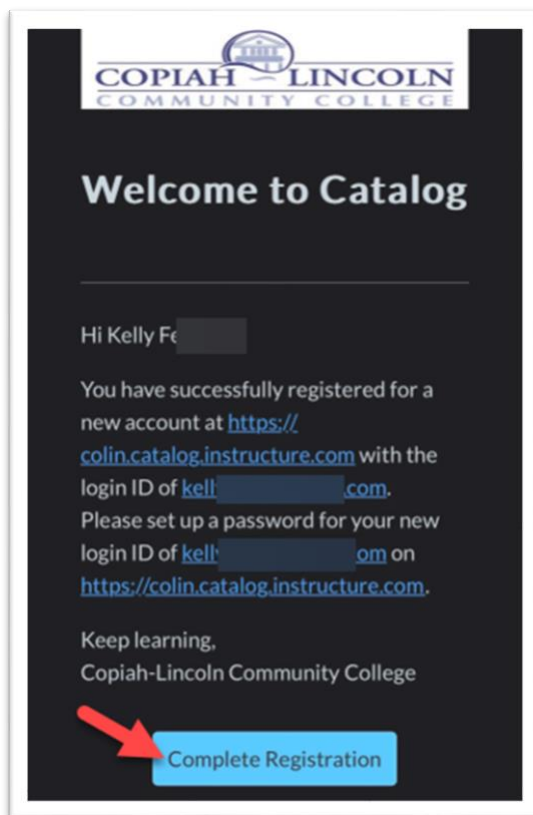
COPIAH LINCOLN
COMMUNITY COLLEGE

Welcome to Catalog

Hi Kelly Fe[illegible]

You have successfully registered for a new account at https://colin.catalog.instructure.com with the login ID of kell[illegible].com. Please set up a password for your new login ID of kell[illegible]om on https://colin.catalog.instructure.com.

Keep learning,
Copiah-Lincoln Community College

Complete Registration